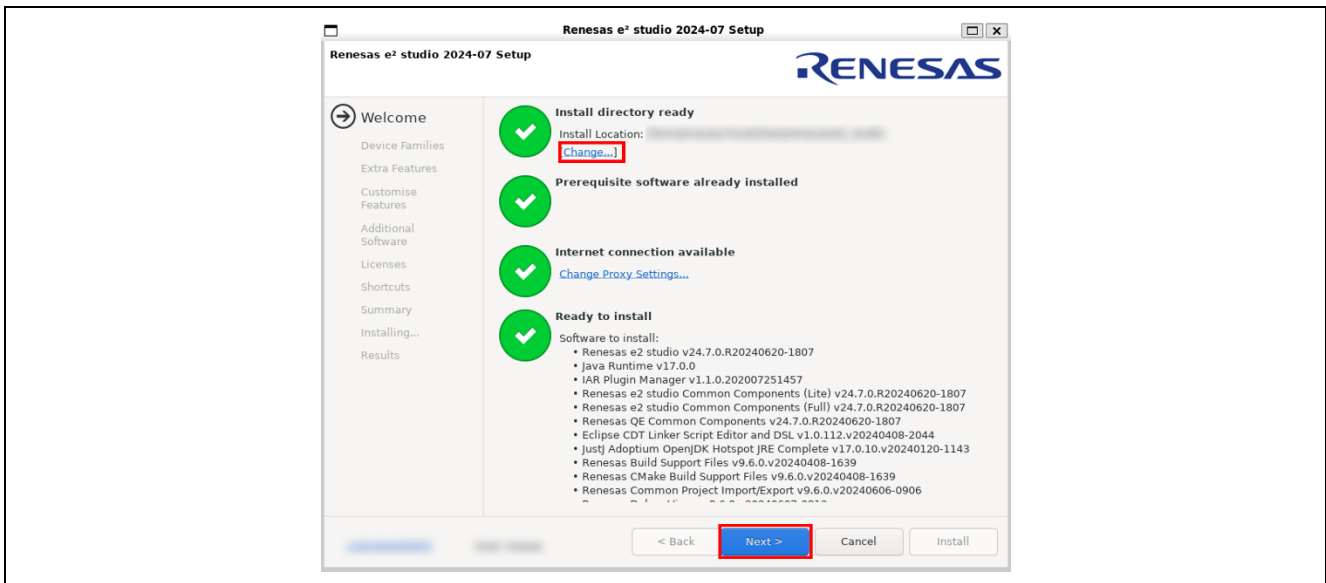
Renesas e² studio 2024-07 Setup

Renesas e² studio 2024-07 Setup

RENESAS

Welcome
Device Families
Extra Features
Customise Features
Additional Software
Licenses
Shortcuts
Summary
Installing...
Results

Install directory ready
Install Location: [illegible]
Change...

Prerequisite software already installed

Internet connection available
Change Proxy Settings...

Ready to install
Software to install:
• Renesas e2 studio v24.7.0.R20240620-1807
• Java Runtime v17.0.0
• IAR Plugin Manager v1.1.0.202007251457
• Renesas e2 studio Common Components (Lite) v24.7.0.R20240620-1807
• Renesas e2 studio Common Components (Full) v24.7.0.R20240620-1807
• Renesas QE Common Components v24.7.0.R20240620-1807
• Eclipse CDT Linker Script Editor and DSL v1.0.112.v20240408-2044
• JustJ Adoptium OpenJDK Hotspot JRE Complete v17.0.10.v20240120-1143
• Renesas Build Support Files v9.6.0.v20240408-1639
• Renesas CMake Build Support Files v9.6.0.v20240408-1639
• Renesas Common Project Import/Export v9.6.0.v20240606-0906
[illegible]

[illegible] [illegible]
< Back
Next >
Cancel
Install